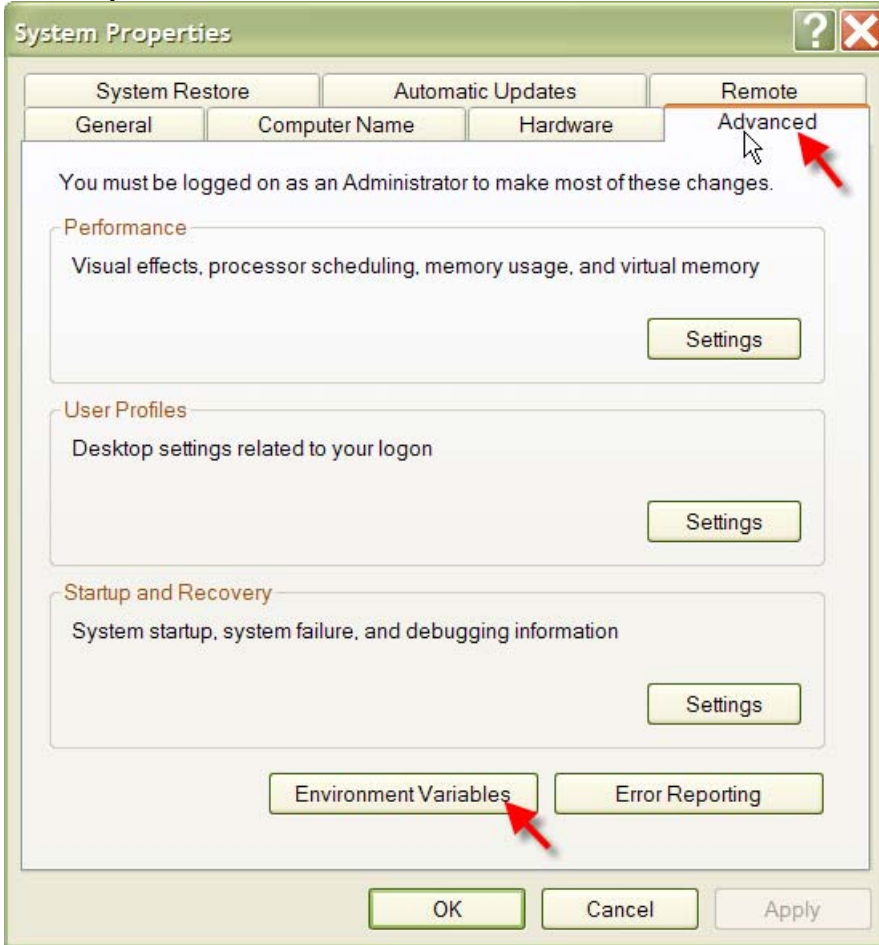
System Properties

?

System Restore
Automatic Updates
Remote
General
Computer Name
Hardware
Advanced

You must be logged on as an Administrator to make most of these changes.

Performance

Visual effects, processor scheduling, memory usage, and virtual memory

Settings

User Profiles

Desktop settings related to your logon

Settings

Startup and Recovery

System startup, system failure, and debugging information

Settings

Environment Variables
Error Reporting

OK
Cancel
Apply